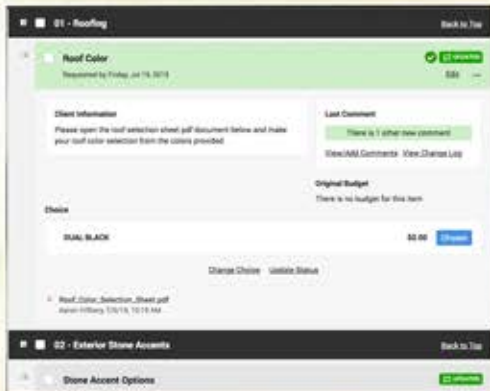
01 - Roofing

Back to Top

Roof Color

Requested by Friday, Jul 19, 2019

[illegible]

Edit

Client Information

Please open the roof selection sheet pdf document below and make your roof color selection from the colors provided.

Last Comment

There is 1 other new comment

View/Add Comments View Change Log

Original Budget

There is no budget for this item

Choice

DUAL BLACK

$0.00

Choose

Change Choice Update Status

Roof_Color_Selection_Sheet.pdf

Aaron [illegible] 7/5/19, 10:16 AM

02 - Exterior Stone Accents

Back to Top

Stone Accent Options

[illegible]